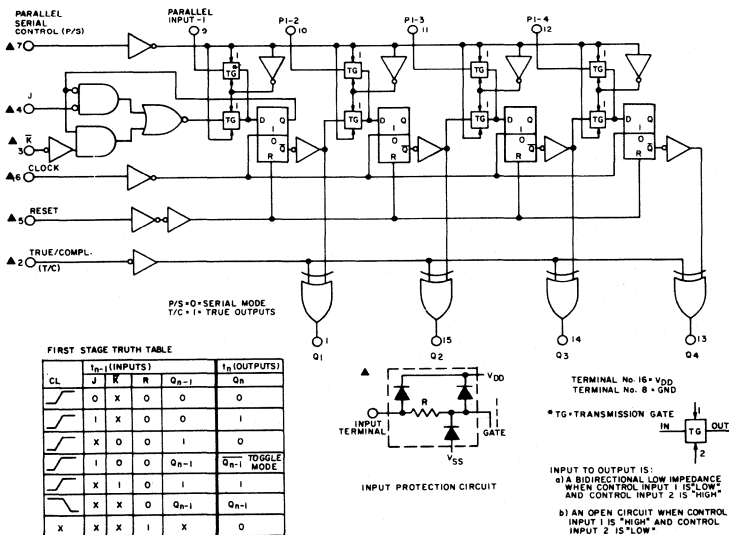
PARALLEL SERIAL CONTROL (P/S)

▲7

PARALLEL INPUT - 1
9

PI-2
10

PI-3
11

PI-4
12

J
▲4

$\overline{K}$
▲3

CLOCK
▲6

RESET
▲5

TRUE/COMPL.
▲2
(T/C)

TG
1
TG
1

D Q
1
O $\overline{Q}$
R

P/S = 0 = SERIAL MODE
T/C = 1 = TRUE OUTPUTS

Q1
1

Q2
15

Q3
14

Q4
13

FIRST STAGE TRUTH TABLE

| CL | $t_{n-1}$ (INPUTS) J | $\overline{K}$ | R | $Q_{n-1}$ | $t_n$ (OUTPUTS) $Q_n$ |
|---|---|---|---|---|---|
| | 0 | X | 0 | 0 | 0 |
| | 1 | X | 0 | 0 | 1 |
| | X | 0 | 0 | 1 | 0 |
| | 1 | 0 | 0 | $Q_{n-1}$ | $\overline{Q_{n-1}}$ TOGGLE MODE |
| | X | 1 | 0 | 1 | 1 |
| | X | X | 0 | $Q_{n-1}$ | $Q_{n-1}$ |
| X | X | X | 1 | X | 0 |

▲
$V_{DD}$
INPUT TERMINAL
R
GATE
$V_{SS}$

INPUT PROTECTION CIRCUIT

TERMINAL No. 16 = $V_{DD}$
TERMINAL No. 8 = GND

* TG = TRANSMISSION GATE

IN
TG
OUT
1
2

INPUT TO OUTPUT IS:
a) A BIDIRECTIONAL LOW IMPEDANCE WHEN CONTROL INPUT 1 IS "LOW" AND CONTROL INPUT 2 IS "HIGH"

b) AN OPEN CIRCUIT WHEN CONTROL INPUT 1 IS "HIGH" AND CONTROL INPUT 2 IS "LOW"